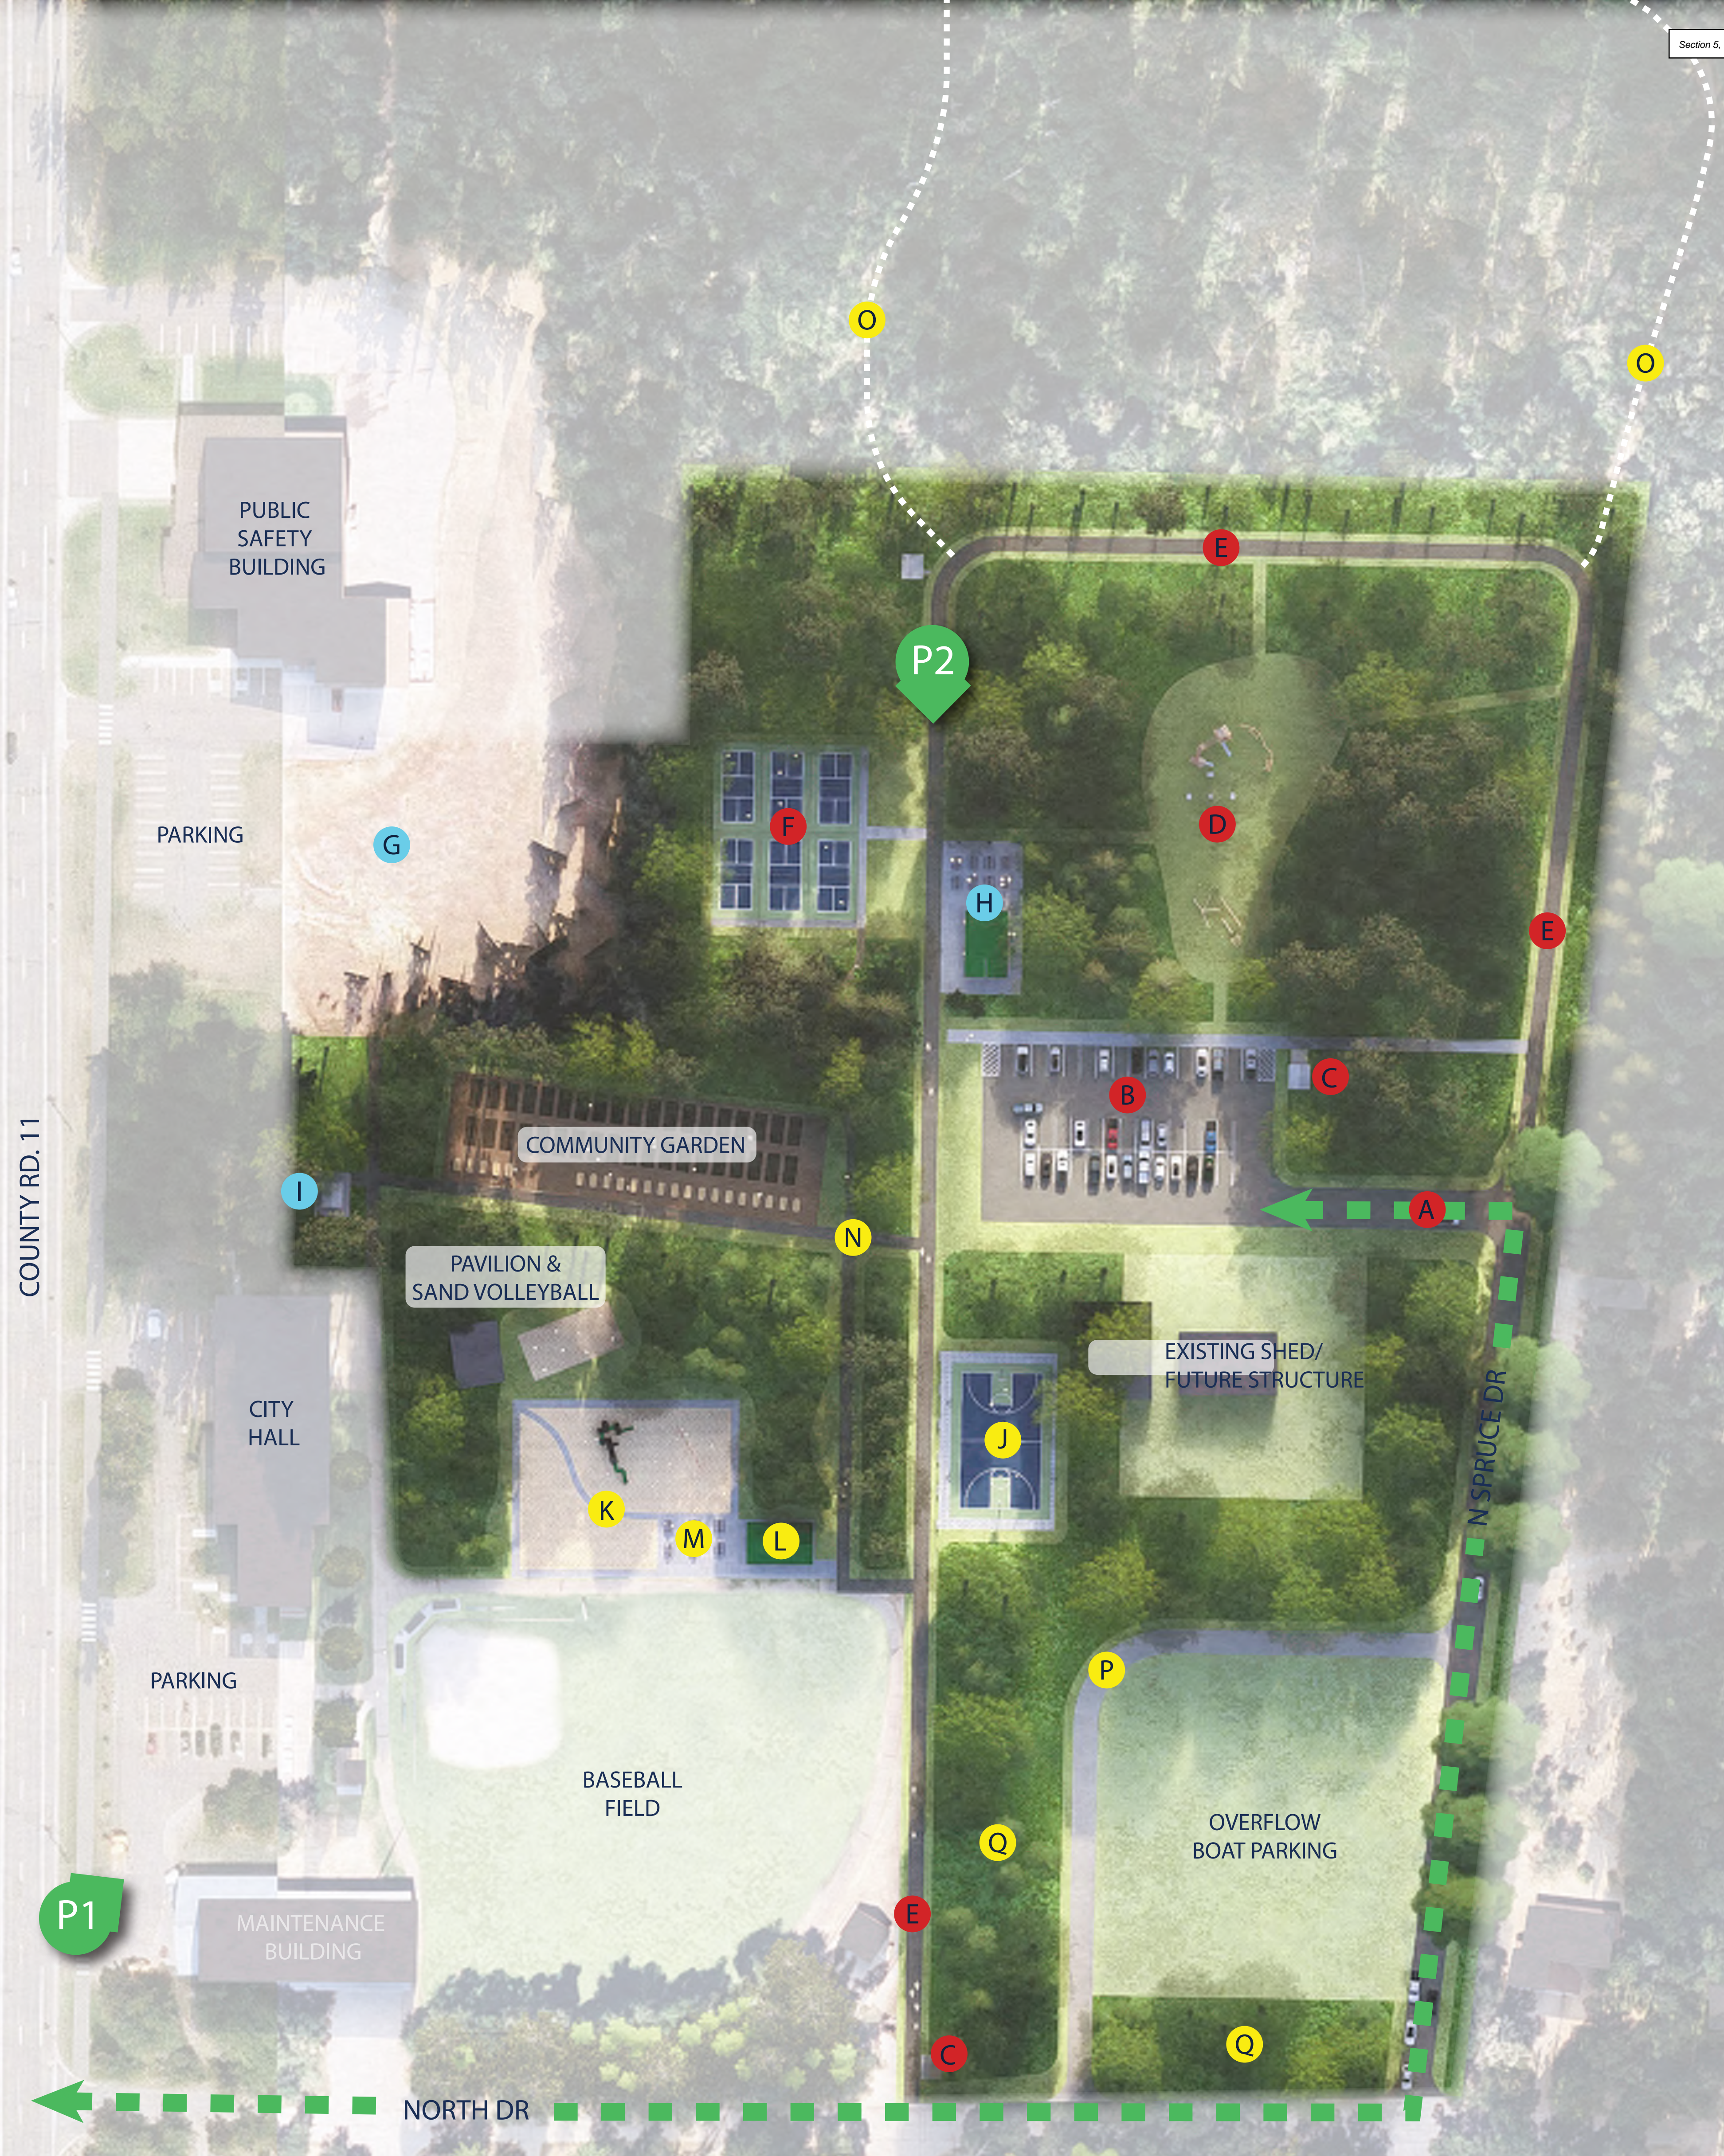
Section 5.

O

O

PUBLIC SAFETY BUILDING

E

P2

PARKING

G

F

D

H

E

B

C

COMMUNITY GARDEN

I

A

N

PAVILION & SAND VOLLEYBALL

EXISTING SHED/ FUTURE STRUCTURE

CITY HALL

J

N SPRUCE DR

K

M

L

P

PARKING

BASEBALL FIELD

OVERFLOW BOAT PARKING

COUNTY RD. 11

Q

P1

MAINTENANCE BUILDING

E

Q

C

NORTH DR